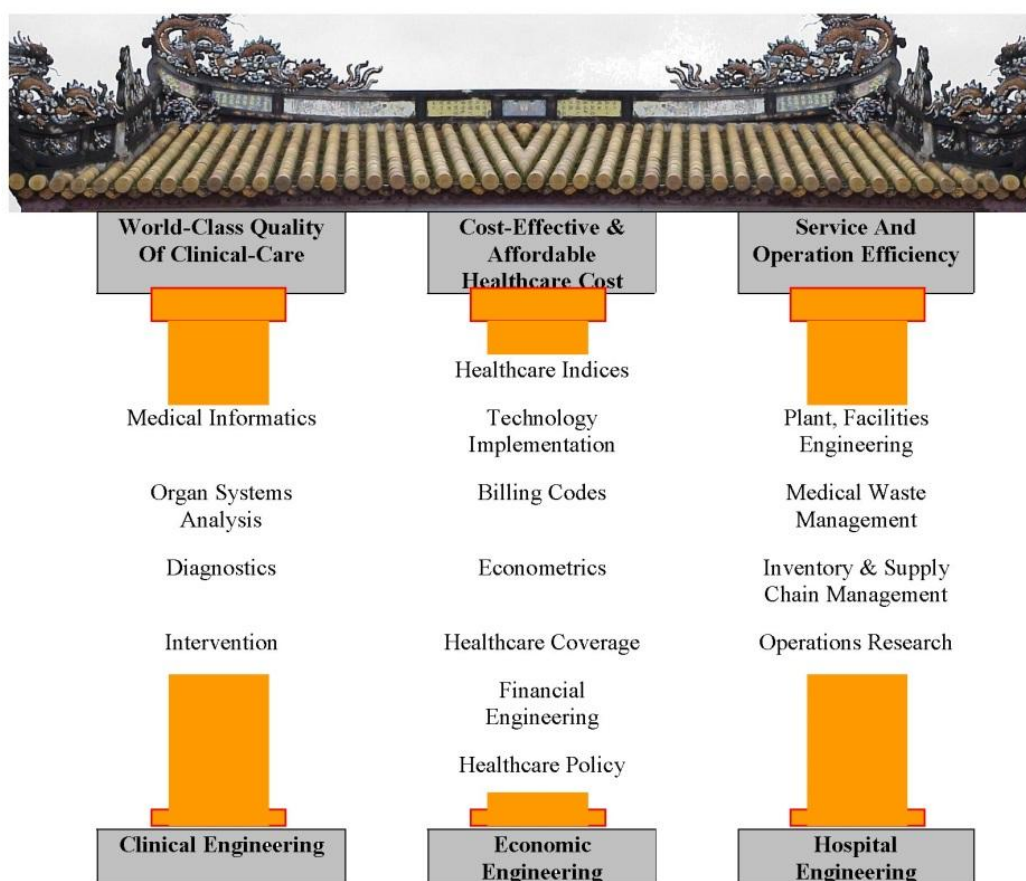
World-Class Quality Of Clinical-Care

Cost-Effective & Affordable Healthcare Cost

Service And Operation Efficiency

Medical Informatics

Organ Systems Analysis

Diagnostics

Intervention

Healthcare Indices

Technology Implementation

Billing Codes

Econometrics

Healthcare Coverage

Financial Engineering

Healthcare Policy

Plant, Facilities Engineering

Medical Waste Management

Inventory & Supply Chain Management

Operations Research

Clinical Engineering

Economic Engineering

Hospital Engineering